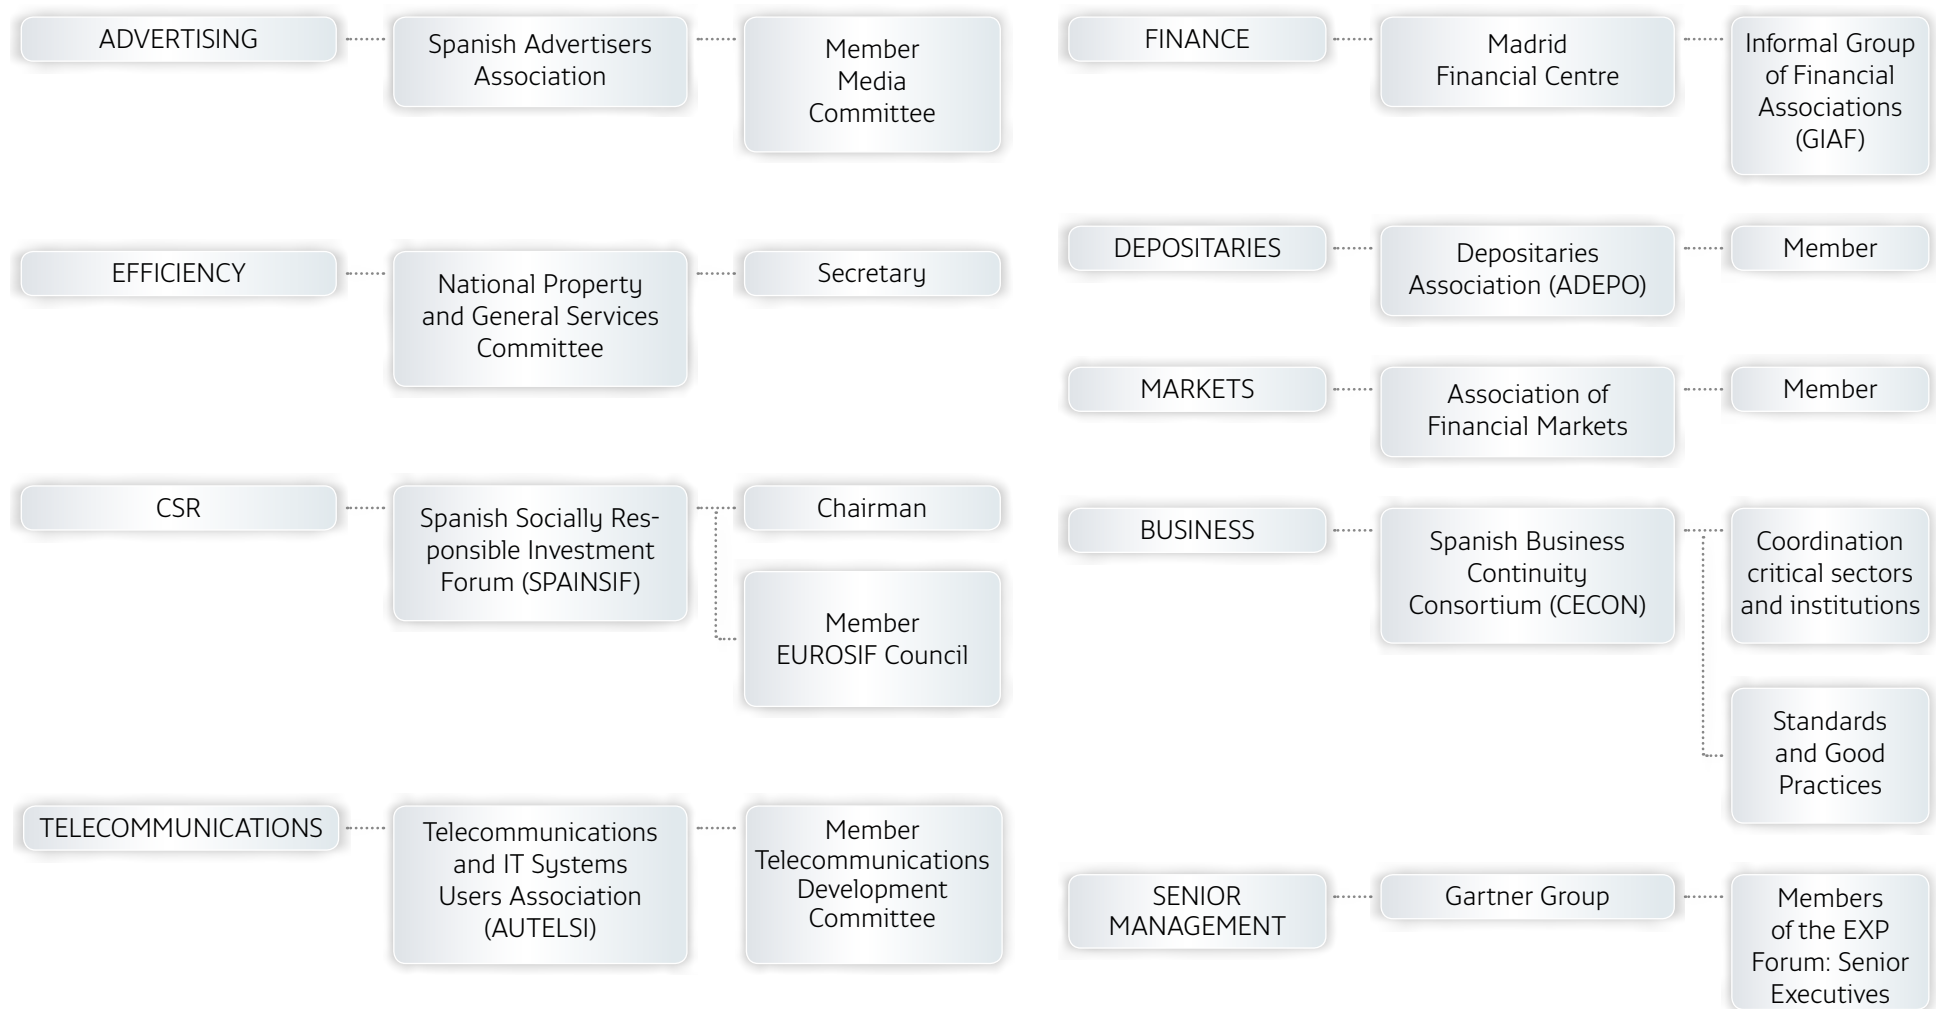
ADVERTISING

Spanish Advertisers Association

Member Media Committee

EFFICIENCY

National Property and General Services Committee

Secretary

CSR

Spanish Socially Responsible Investment Forum (SPAINSIF)

Chairman

Member EUROSIF Council

TELECOMMUNICATIONS

Telecommunications and IT Systems Users Association (AUTELSI)

Member Telecommunications Development Committee

FINANCE

Madrid Financial Centre

Informal Group of Financial Associations (GIAF)

DEPOSITARIES

Depositaries Association (ADEPO)

Member

MARKETS

Association of Financial Markets

Member

BUSINESS

Spanish Business Continuity Consortium (CECON)

Coordination critical sectors and institutions

Standards and Good Practices

SENIOR MANAGEMENT

Gartner Group

Members of the EXP Forum: Senior Executives